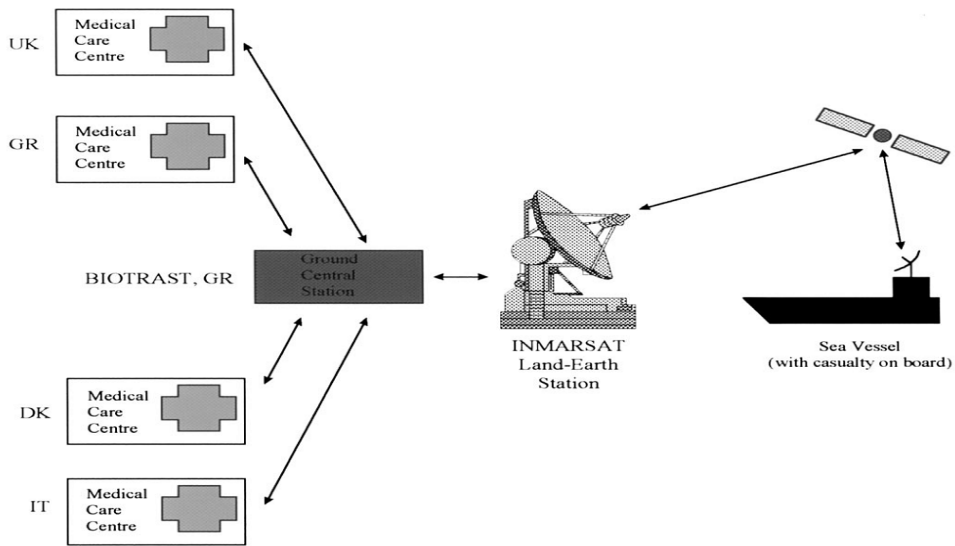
UK

Medical Care Centre

GR

Medical Care Centre

BIOTRAST, GR

Ground Central Station

DK

Medical Care Centre

IT

Medical Care Centre

INMARSAT Land-Earth Station

Sea Vessel (with casualty on board)